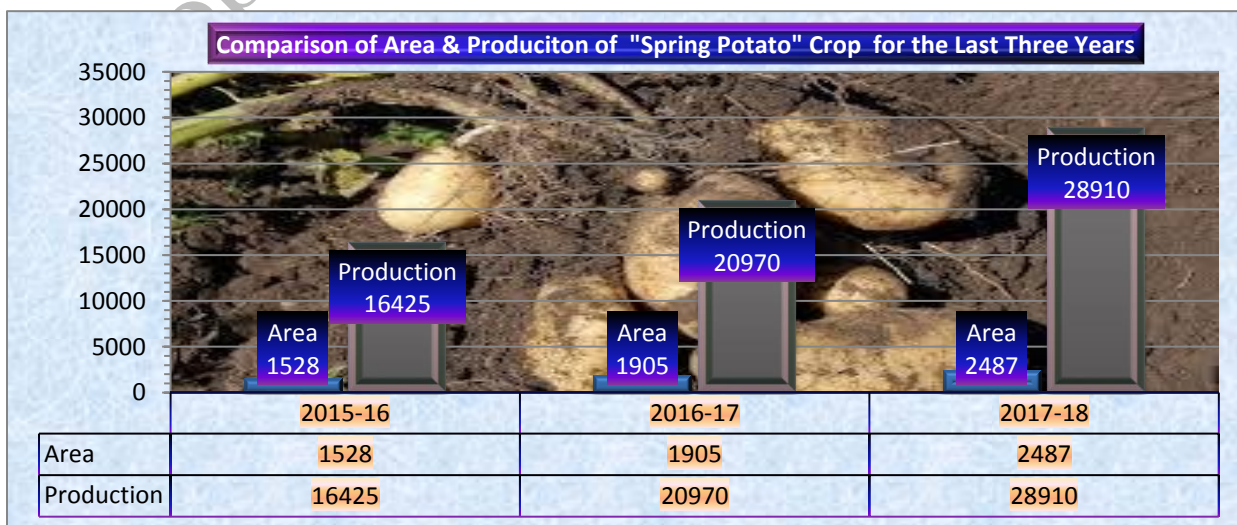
Comparison of Area & Produciton of "Spring Potato" Crop for the Last Three Years

35000
30000
25000
20000
15000
10000
5000
0

Area 1528
Production 16425
Area 1905
Production 20970
Area 2487
Production 28910

| | 2015-16 | 2016-17 | 2017-18 |
|---|---|---|---|
| Area | 1528 | 1905 | 2487 |
| Production | 16425 | 20970 | 28910 |